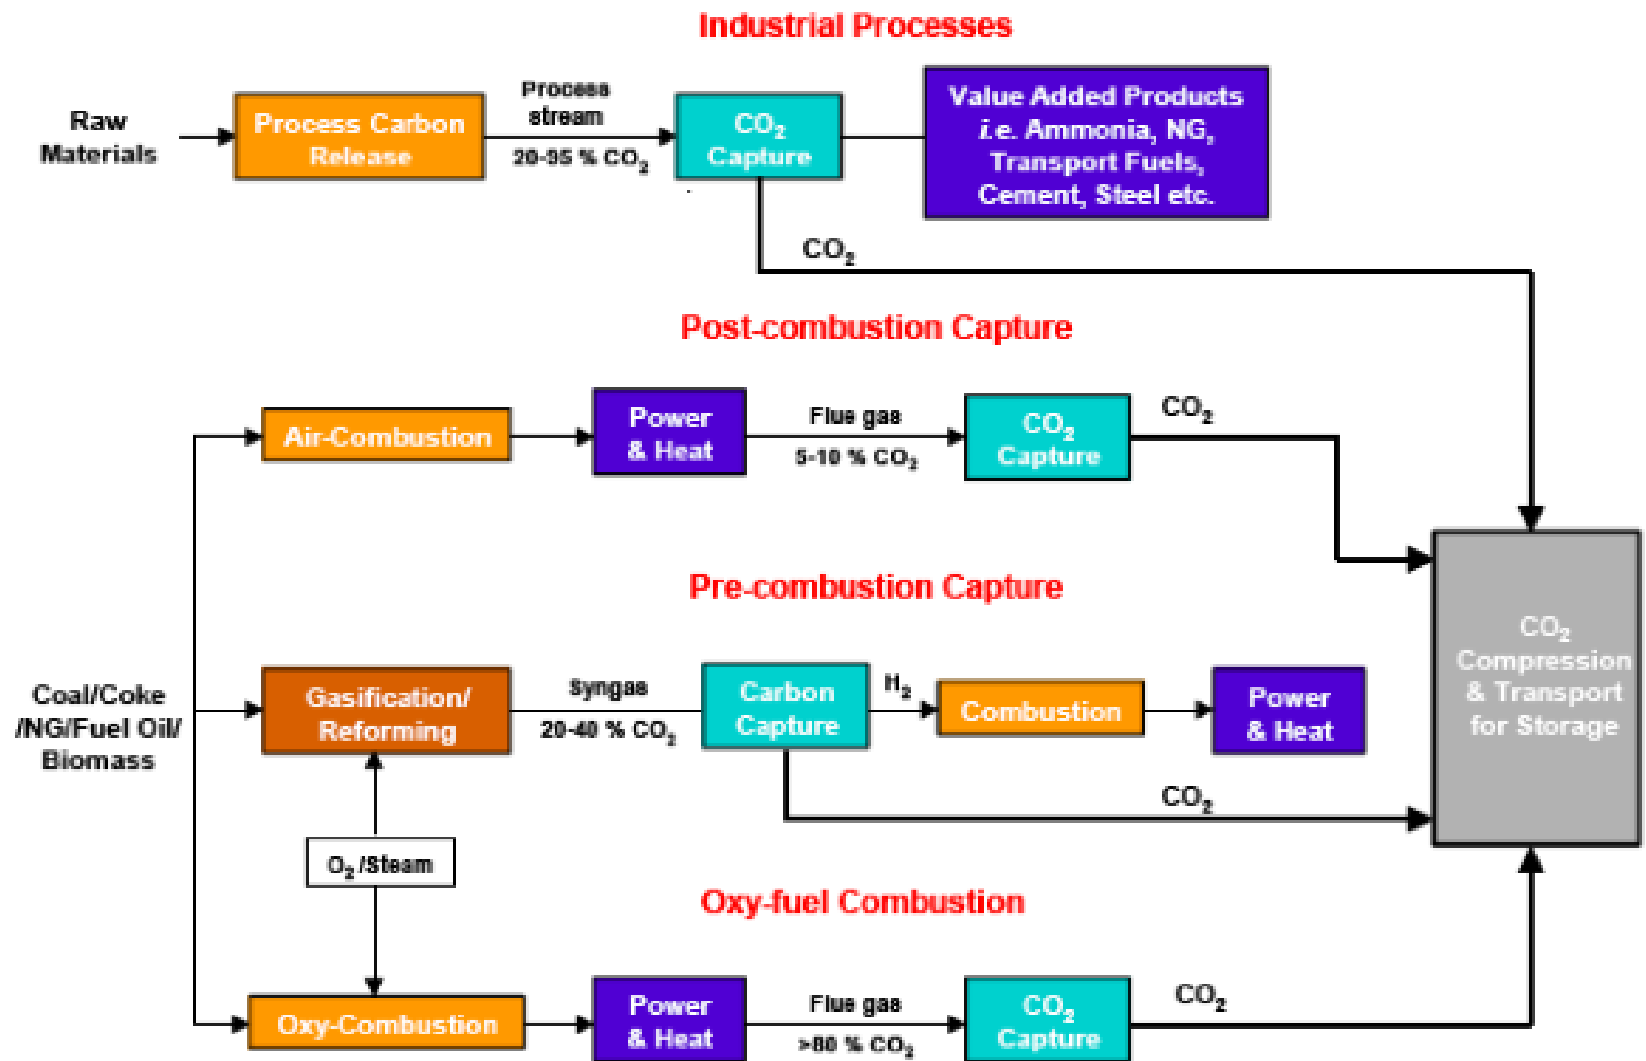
Industrial Processes

Raw Materials

Process Carbon Release

Process stream

20-95 % $CO_2$

$CO_2$ Capture

Value Added Products i.e. Ammonia, NG, Transport Fuels, Cement, Steel etc.

$CO_2$

Post-combustion Capture

Air-Combustion

Power & Heat

Flue gas

5-10 % $CO_2$

$CO_2$ Capture

$CO_2$

Pre-combustion Capture

Coal/Coke /NG/Fuel Oil/ Biomass

Gasification/ Reforming

Syngas

20-40 % $CO_2$

Carbon Capture

$H_2$

Combustion

Power & Heat

$CO_2$

$CO_2$ Compression & Transport for Storage

$O_2$ /Steam

Oxy-fuel Combustion

Oxy-Combustion

Power & Heat

Flue gas

>80 % $CO_2$

$CO_2$ Capture

$CO_2$